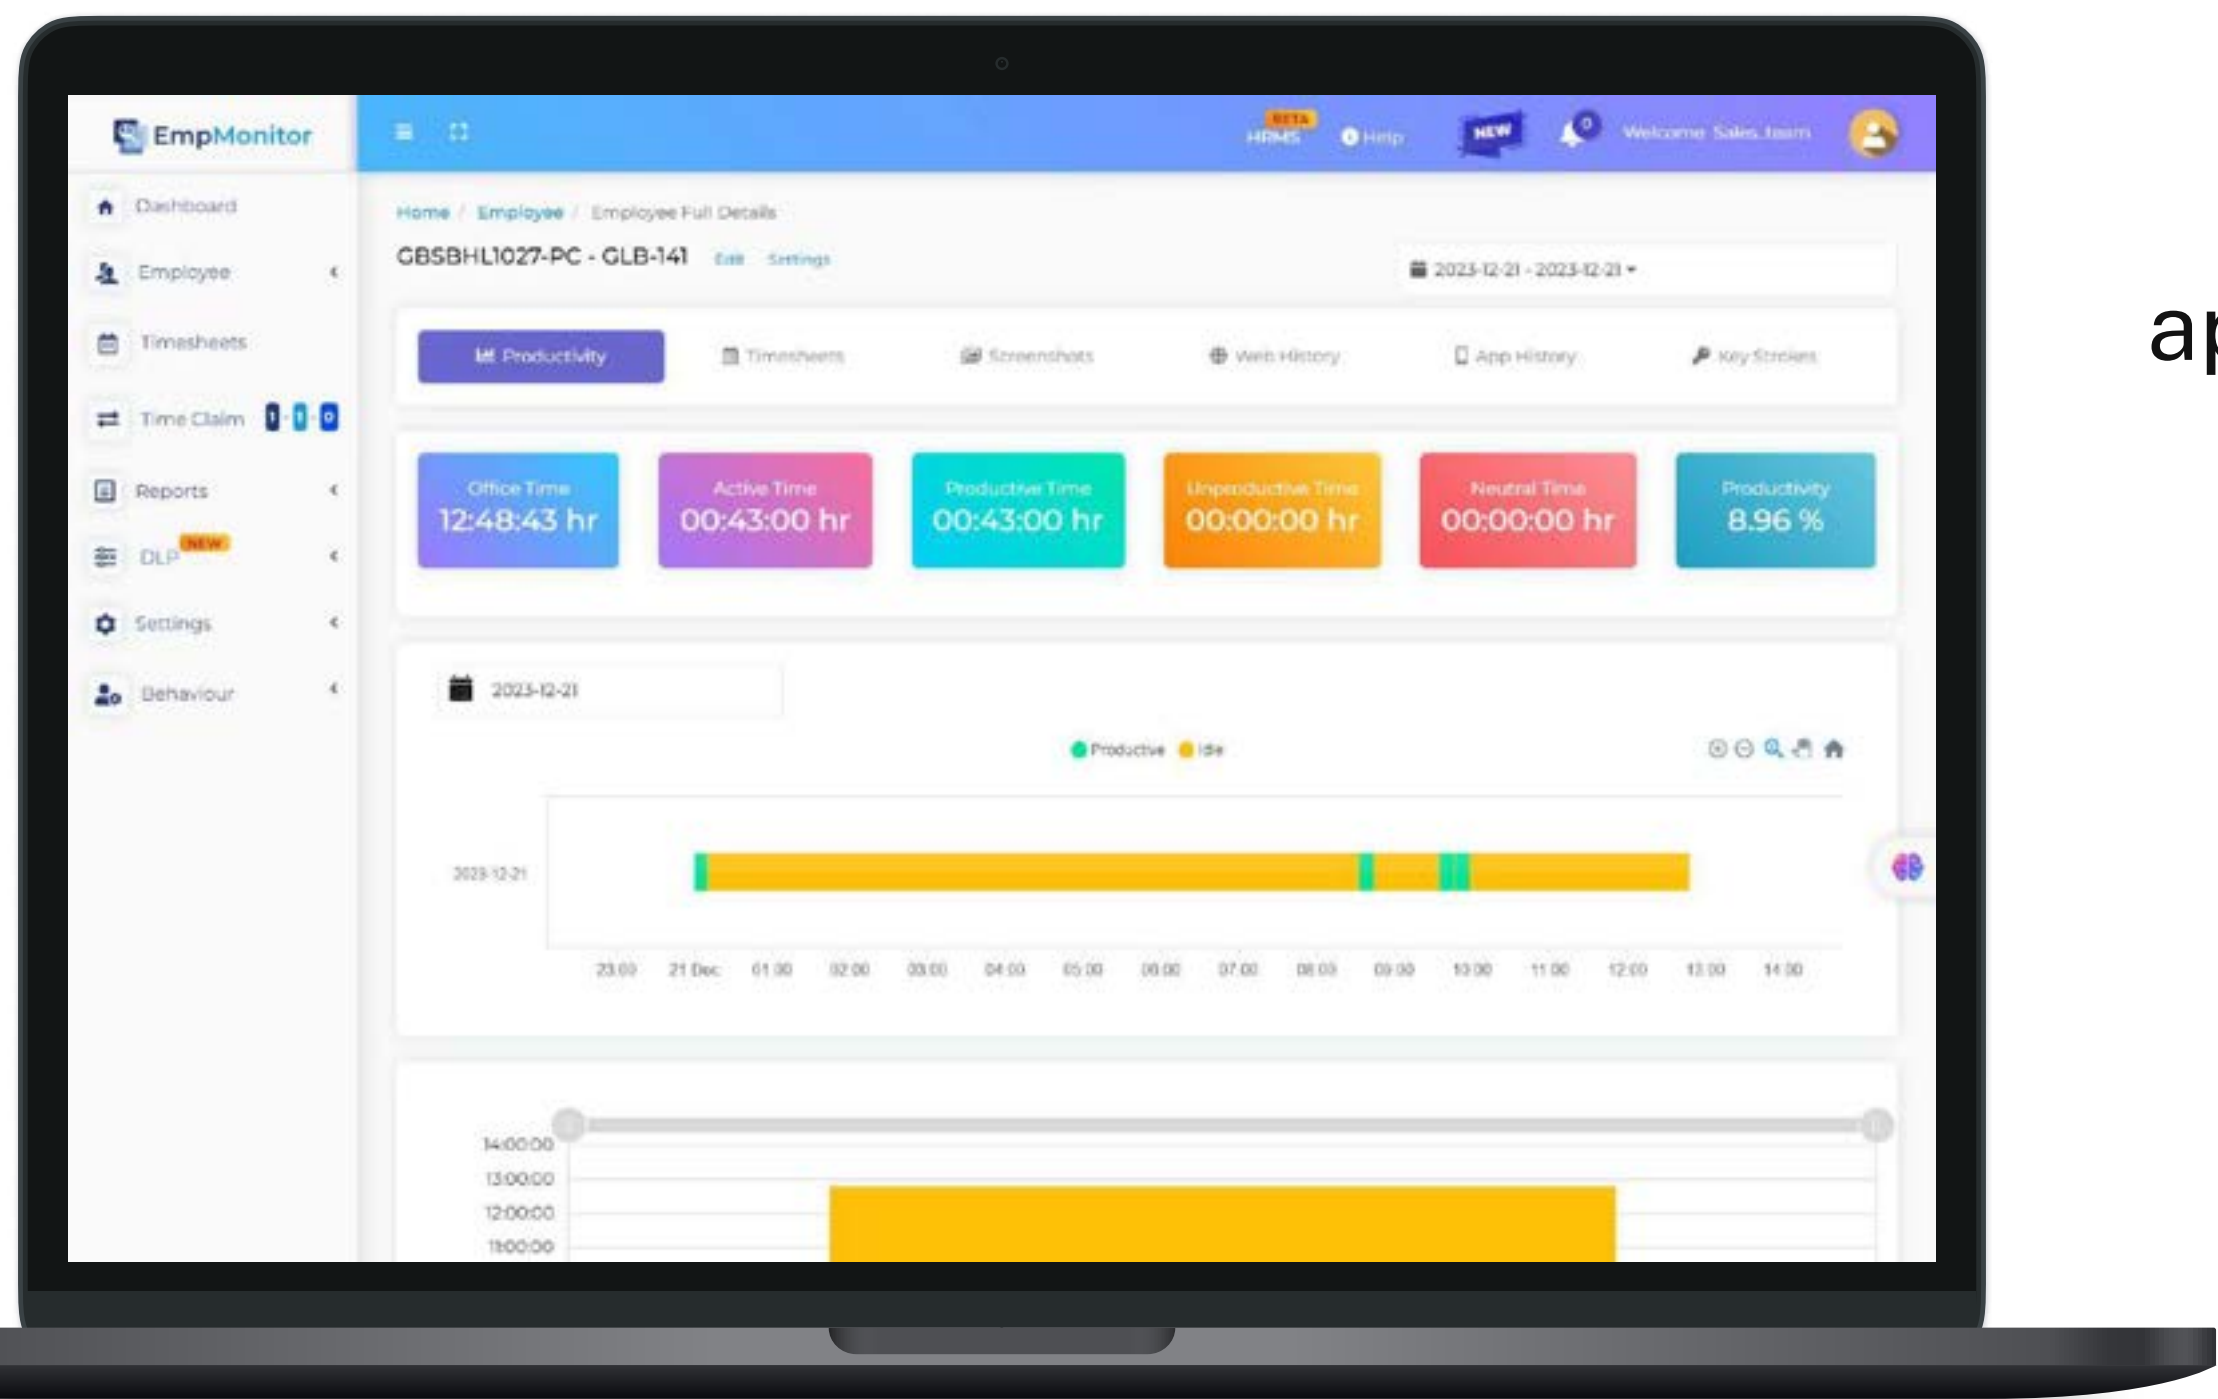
EmpMonitor

BETA HRMS Help NEW 0 Welcome Sales Team

Dashboard
Employee
Timesheets
Time Claim 1 1 0
Reports
DLP NEW
Settings
Behaviour

Home / Employee / Employee Full Details

GBSBHL1027-PC - GLB-141 Edit Settings

2023-12-21 - 2023-12-21

Productivity Timesheets Screenshots Web History App History Key Strokes

Office Time
12:48:43 hr

Active Time
00:43:00 hr

Productive Time
00:43:00 hr

Unproductive Time
00:00:00 hr

Neutral Time
00:00:00 hr

Productivity
8.96 %

2023-12-21

Productive Idle

2023-12-21

23:00 21 Dec 01:00 02:00 03:00 04:00 05:00 06:00 07:00 08:00 09:00 10:00 11:00 12:00 13:00 14:00

14:00:00
13:00:00
12:00:00
11:00:00

ap